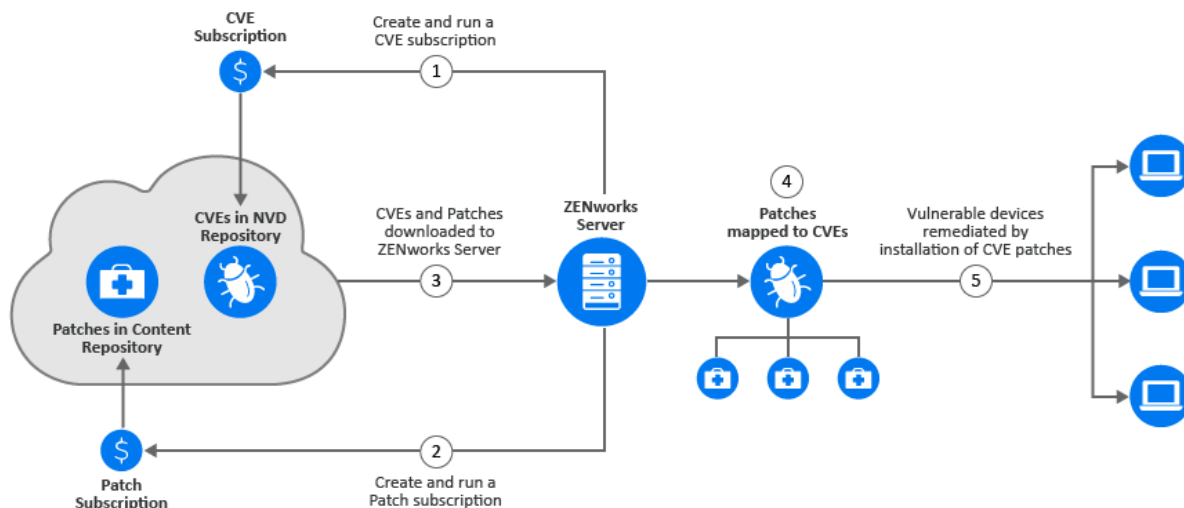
CVE Subscription

Create and run a CVE subscription

1

CVEs in NVD Repository

Patches in Content Repository

CVEs and Patches downloaded to ZENworks Server

3

ZENworks Server

4

Patches mapped to CVEs

Vulnerable devices remediated by installation of CVE patches

5

2

Create and run a Patch subscription

Patch Subscription